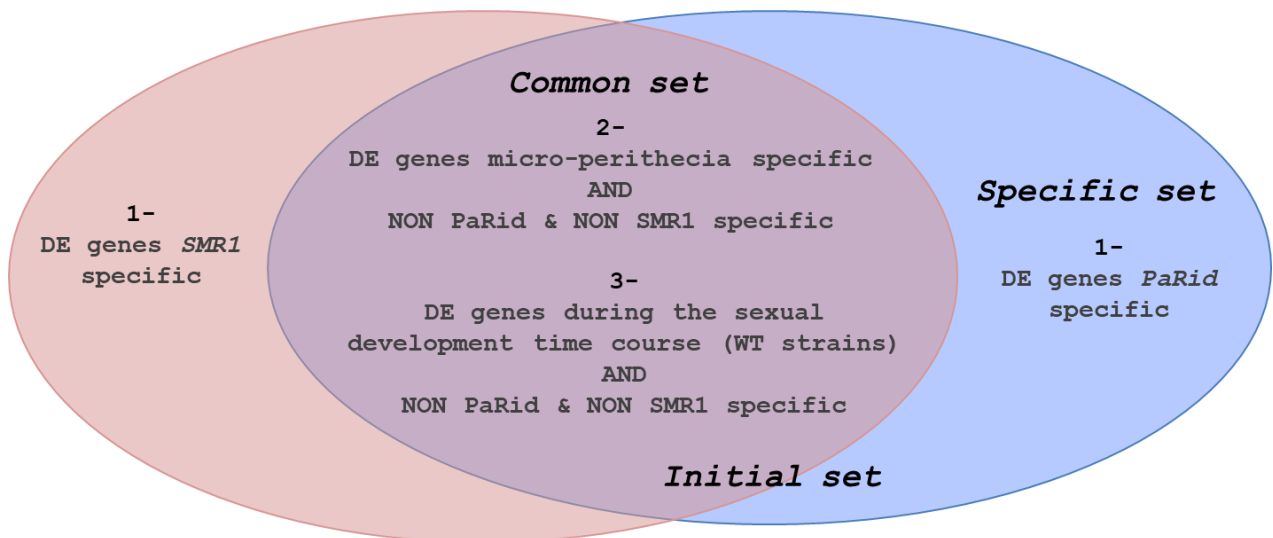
Common set

2-
DE genes micro-perithecia specific
AND
NON PaRid & NON SMR1 specific

3-
DE genes during the sexual development time course (WT strains)
AND
NON PaRid & NON SMR1 specific

1-
DE genes *SMR1* specific

Specific set

1-
DE genes *PaRid* specific

Initial set